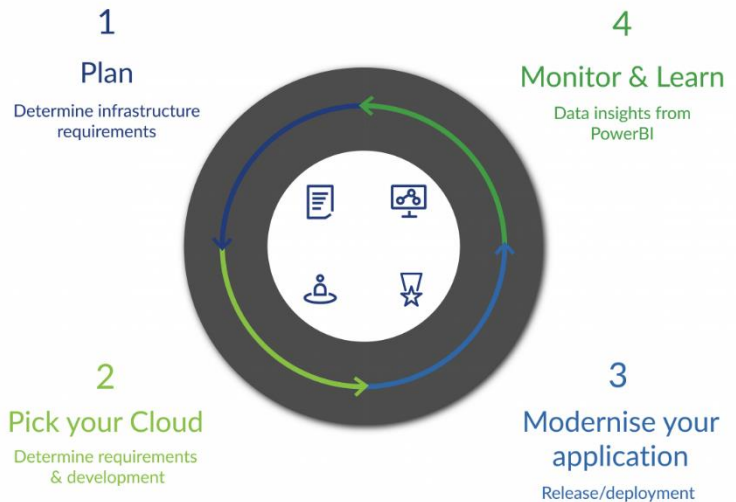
1

Plan

Determine infrastructure requirements

4

Monitor & Learn

Data insights from PowerBI

2

Pick your Cloud

Determine requirements & development

3

Modernise your application

Release/deployment